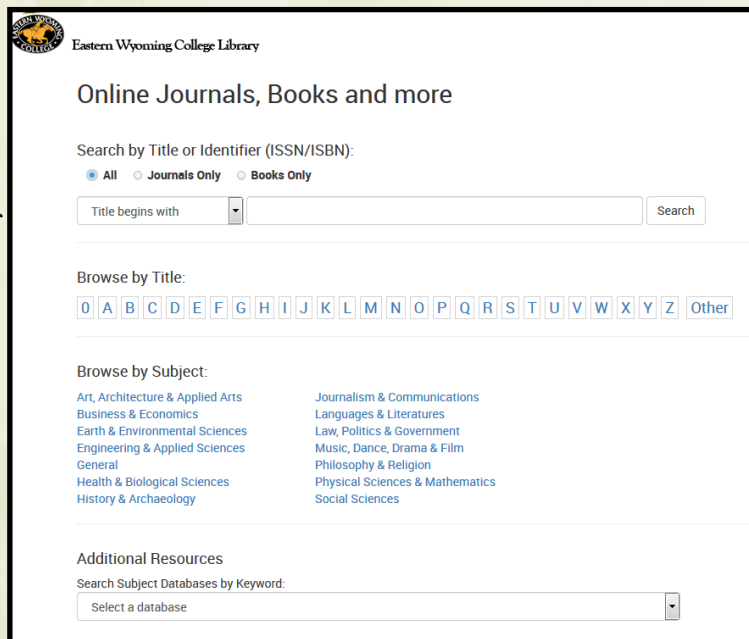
EASTERN WYOMING COLLEGE

Eastern Wyoming College Library

Online Journals, Books and more

Search by Title or Identifier (ISSN/ISBN):

All Journals Only Books Only

Title begins with

Search

Browse by Title:

0 A B C D E F G H I J K L M N O P Q R S T U V W X Y Z Other

Browse by Subject:

Art, Architecture & Applied Arts
Business & Economics
Earth & Environmental Sciences
Engineering & Applied Sciences
General
Health & Biological Sciences
History & Archaeology

Journalism & Communications
Languages & Literatures
Law, Politics & Government
Music, Dance, Drama & Film
Philosophy & Religion
Physical Sciences & Mathematics
Social Sciences

Additional Resources

Search Subject Databases by Keyword:

Select a database